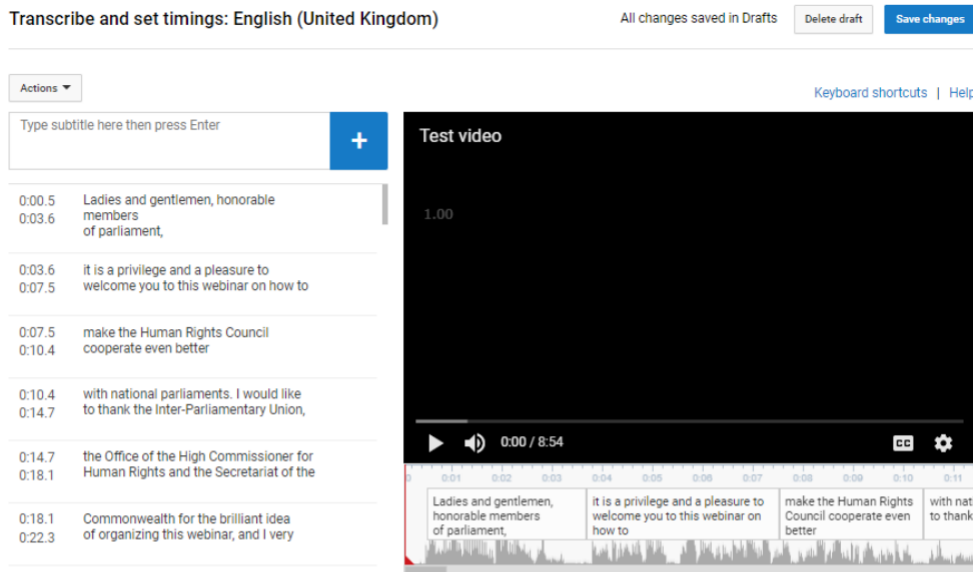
Transcribe and set timings: English (United Kingdom)

All changes saved in Drafts

Delete draft

Save changes

Actions

Keyboard shortcuts | Help

Type subtitle here then press Enter

+

0:00.5
0:03.6
Ladies and gentlemen, honorable members of parliament,

0:03.6
0:07.5
it is a privilege and a pleasure to welcome you to this webinar on how to

0:07.5
0:10.4
make the Human Rights Council cooperate even better

0:10.4
0:14.7
with national parliaments. I would like to thank the Inter-Parliamentary Union,

0:14.7
0:18.1
the Office of the High Commissioner for Human Rights and the Secretariat of the

0:18.1
0:22.3
Commonwealth for the brilliant idea of organizing this webinar, and I very

Test video

1.00

0:00 / 8:54

CC

0 0:01 0:02 0:03 0:04 0:05 0:06 0:07 0:08 0:09 0:10 0:11

Ladies and gentlemen, honorable members of parliament,

it is a privilege and a pleasure to welcome you to this webinar on how to

make the Human Rights Council cooperate even better

with nat to thank